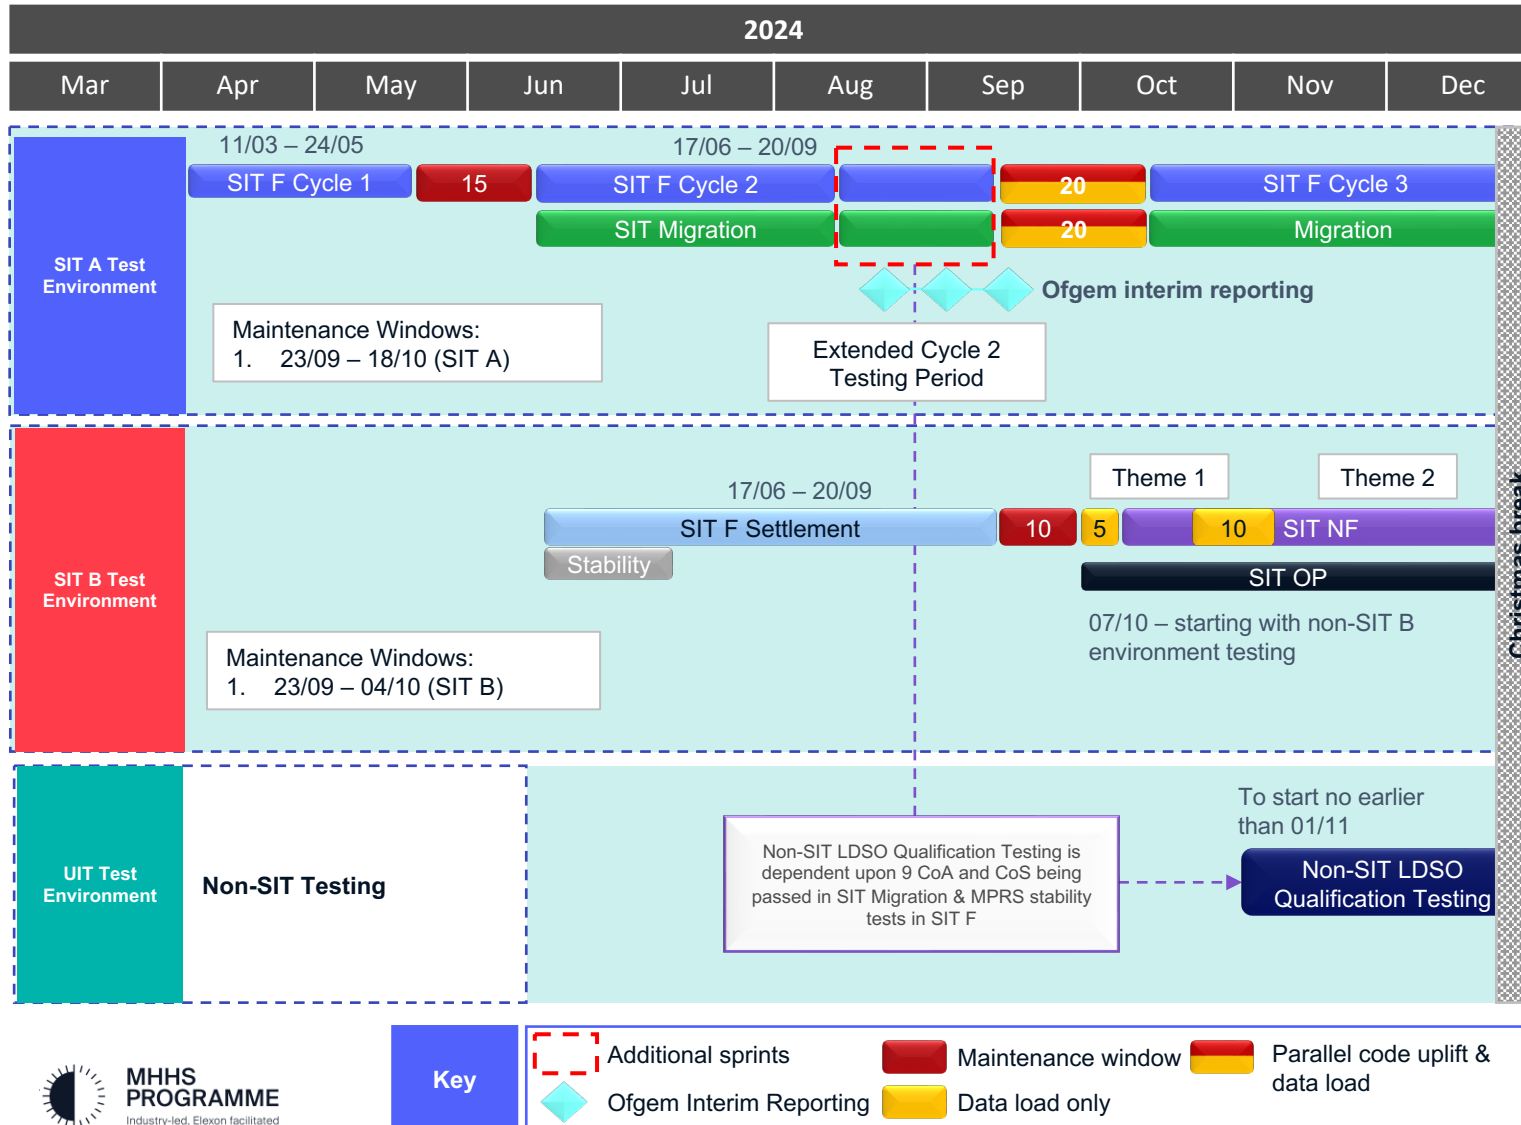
2024

| Mar | Apr | May | Jun | Jul | Aug | Sep | Oct | Nov | Dec |
|---|---|---|---|---|---|---|---|---|---|

SIT A Test Environment

11/03 – 24/05

SIT F Cycle 1

15

17/06 – 20/09

SIT F Cycle 2

20

SIT F Cycle 3

SIT Migration

20

Migration

Ofgem interim reporting

Maintenance Windows:
1. 23/09 – 18/10 (SIT A)

Extended Cycle 2 Testing Period

SIT B Test Environment

Theme 1

Theme 2

17/06 – 20/09

SIT F Settlement

10

5

10

SIT NF

Stability

SIT OP

07/10 – starting with non-SIT B environment testing

Maintenance Windows:
1. 23/09 – 04/10 (SIT B)

Christmas break

UIT Test Environment

Non-SIT Testing

To start no earlier than 01/11

Non-SIT LDSO Qualification Testing is dependent upon 9 CoA and CoS being passed in SIT Migration & MPRS stability tests in SIT F

Non-SIT LDSO Qualification Testing

MHHS PROGRAMME
Industry-led, Elexon facilitated

Key

Additional sprints

Maintenance window

Parallel code uplift & data load

Ofgem Interim Reporting

Data load only